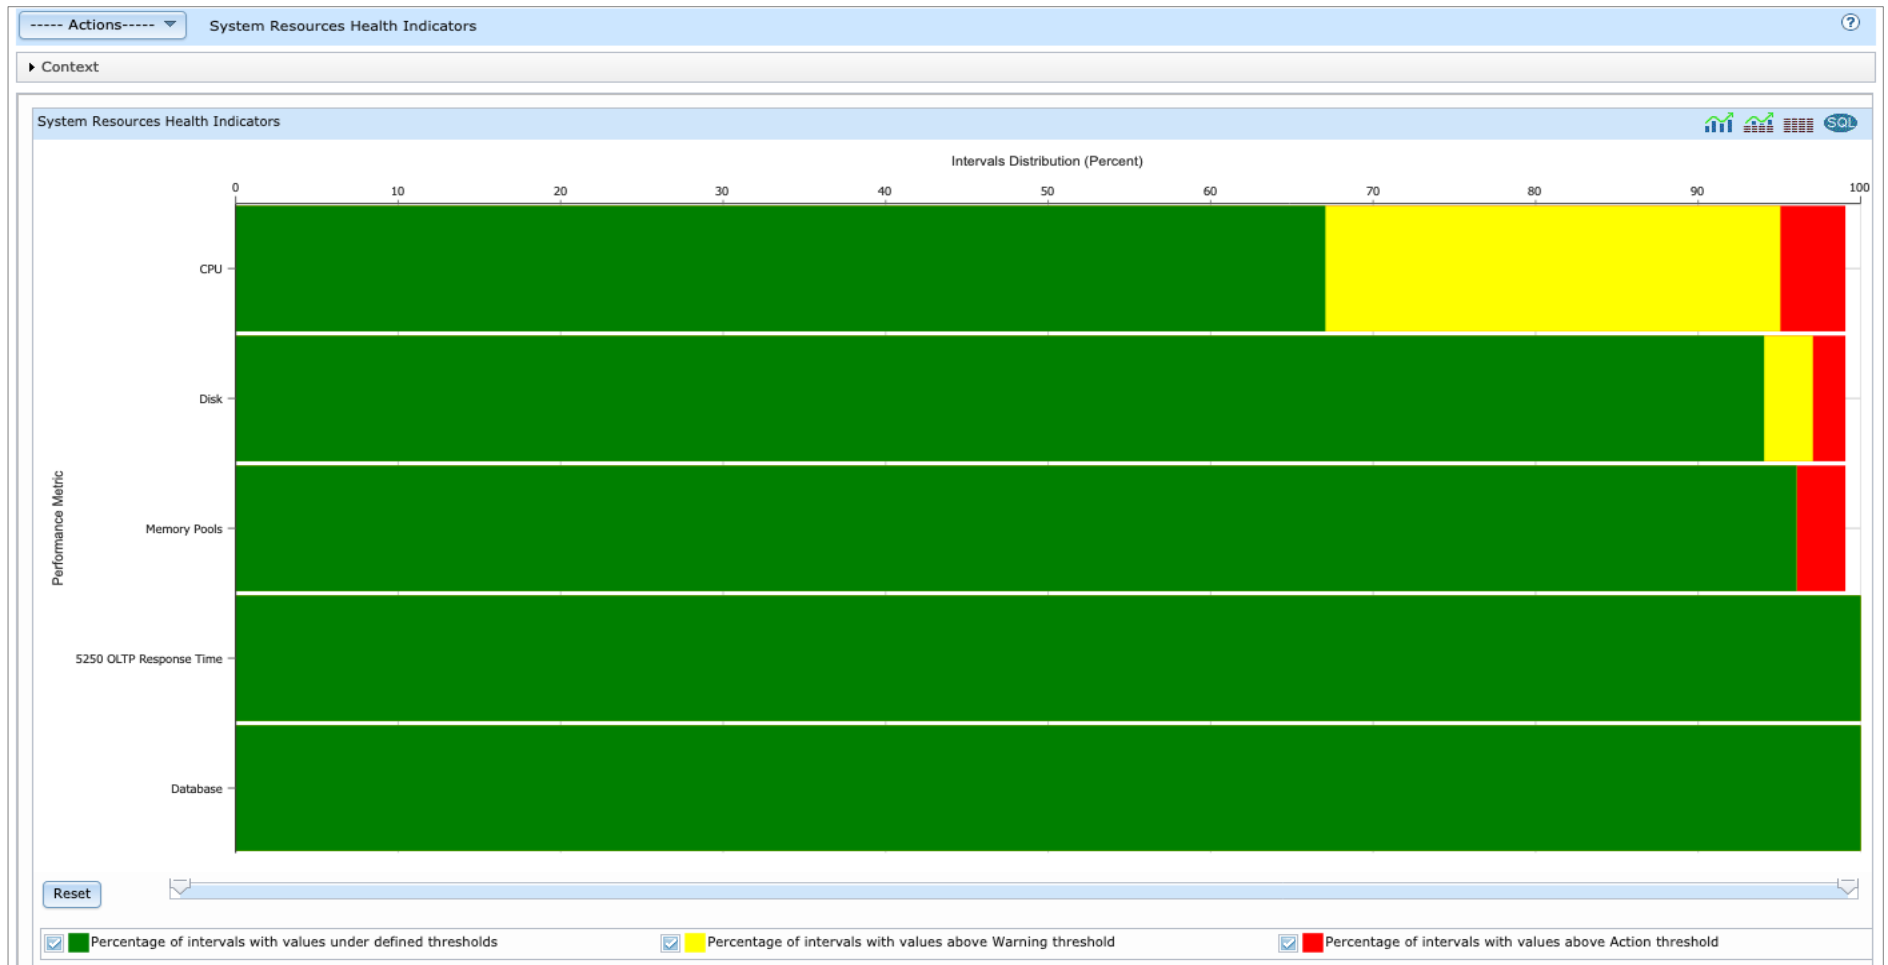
----- Actions----- System Resources Health Indicators

Context

System Resources Health Indicators

SQL

Intervals Distribution (Percent)

0 10 20 30 40 50 60 70 80 90 100

Performance Metric

CPU

Disk

Memory Pools

5250 OLTP Response Time

Database

Reset

Percentage of intervals with values under defined thresholds

Percentage of intervals with values above Warning threshold

Percentage of intervals with values above Action threshold